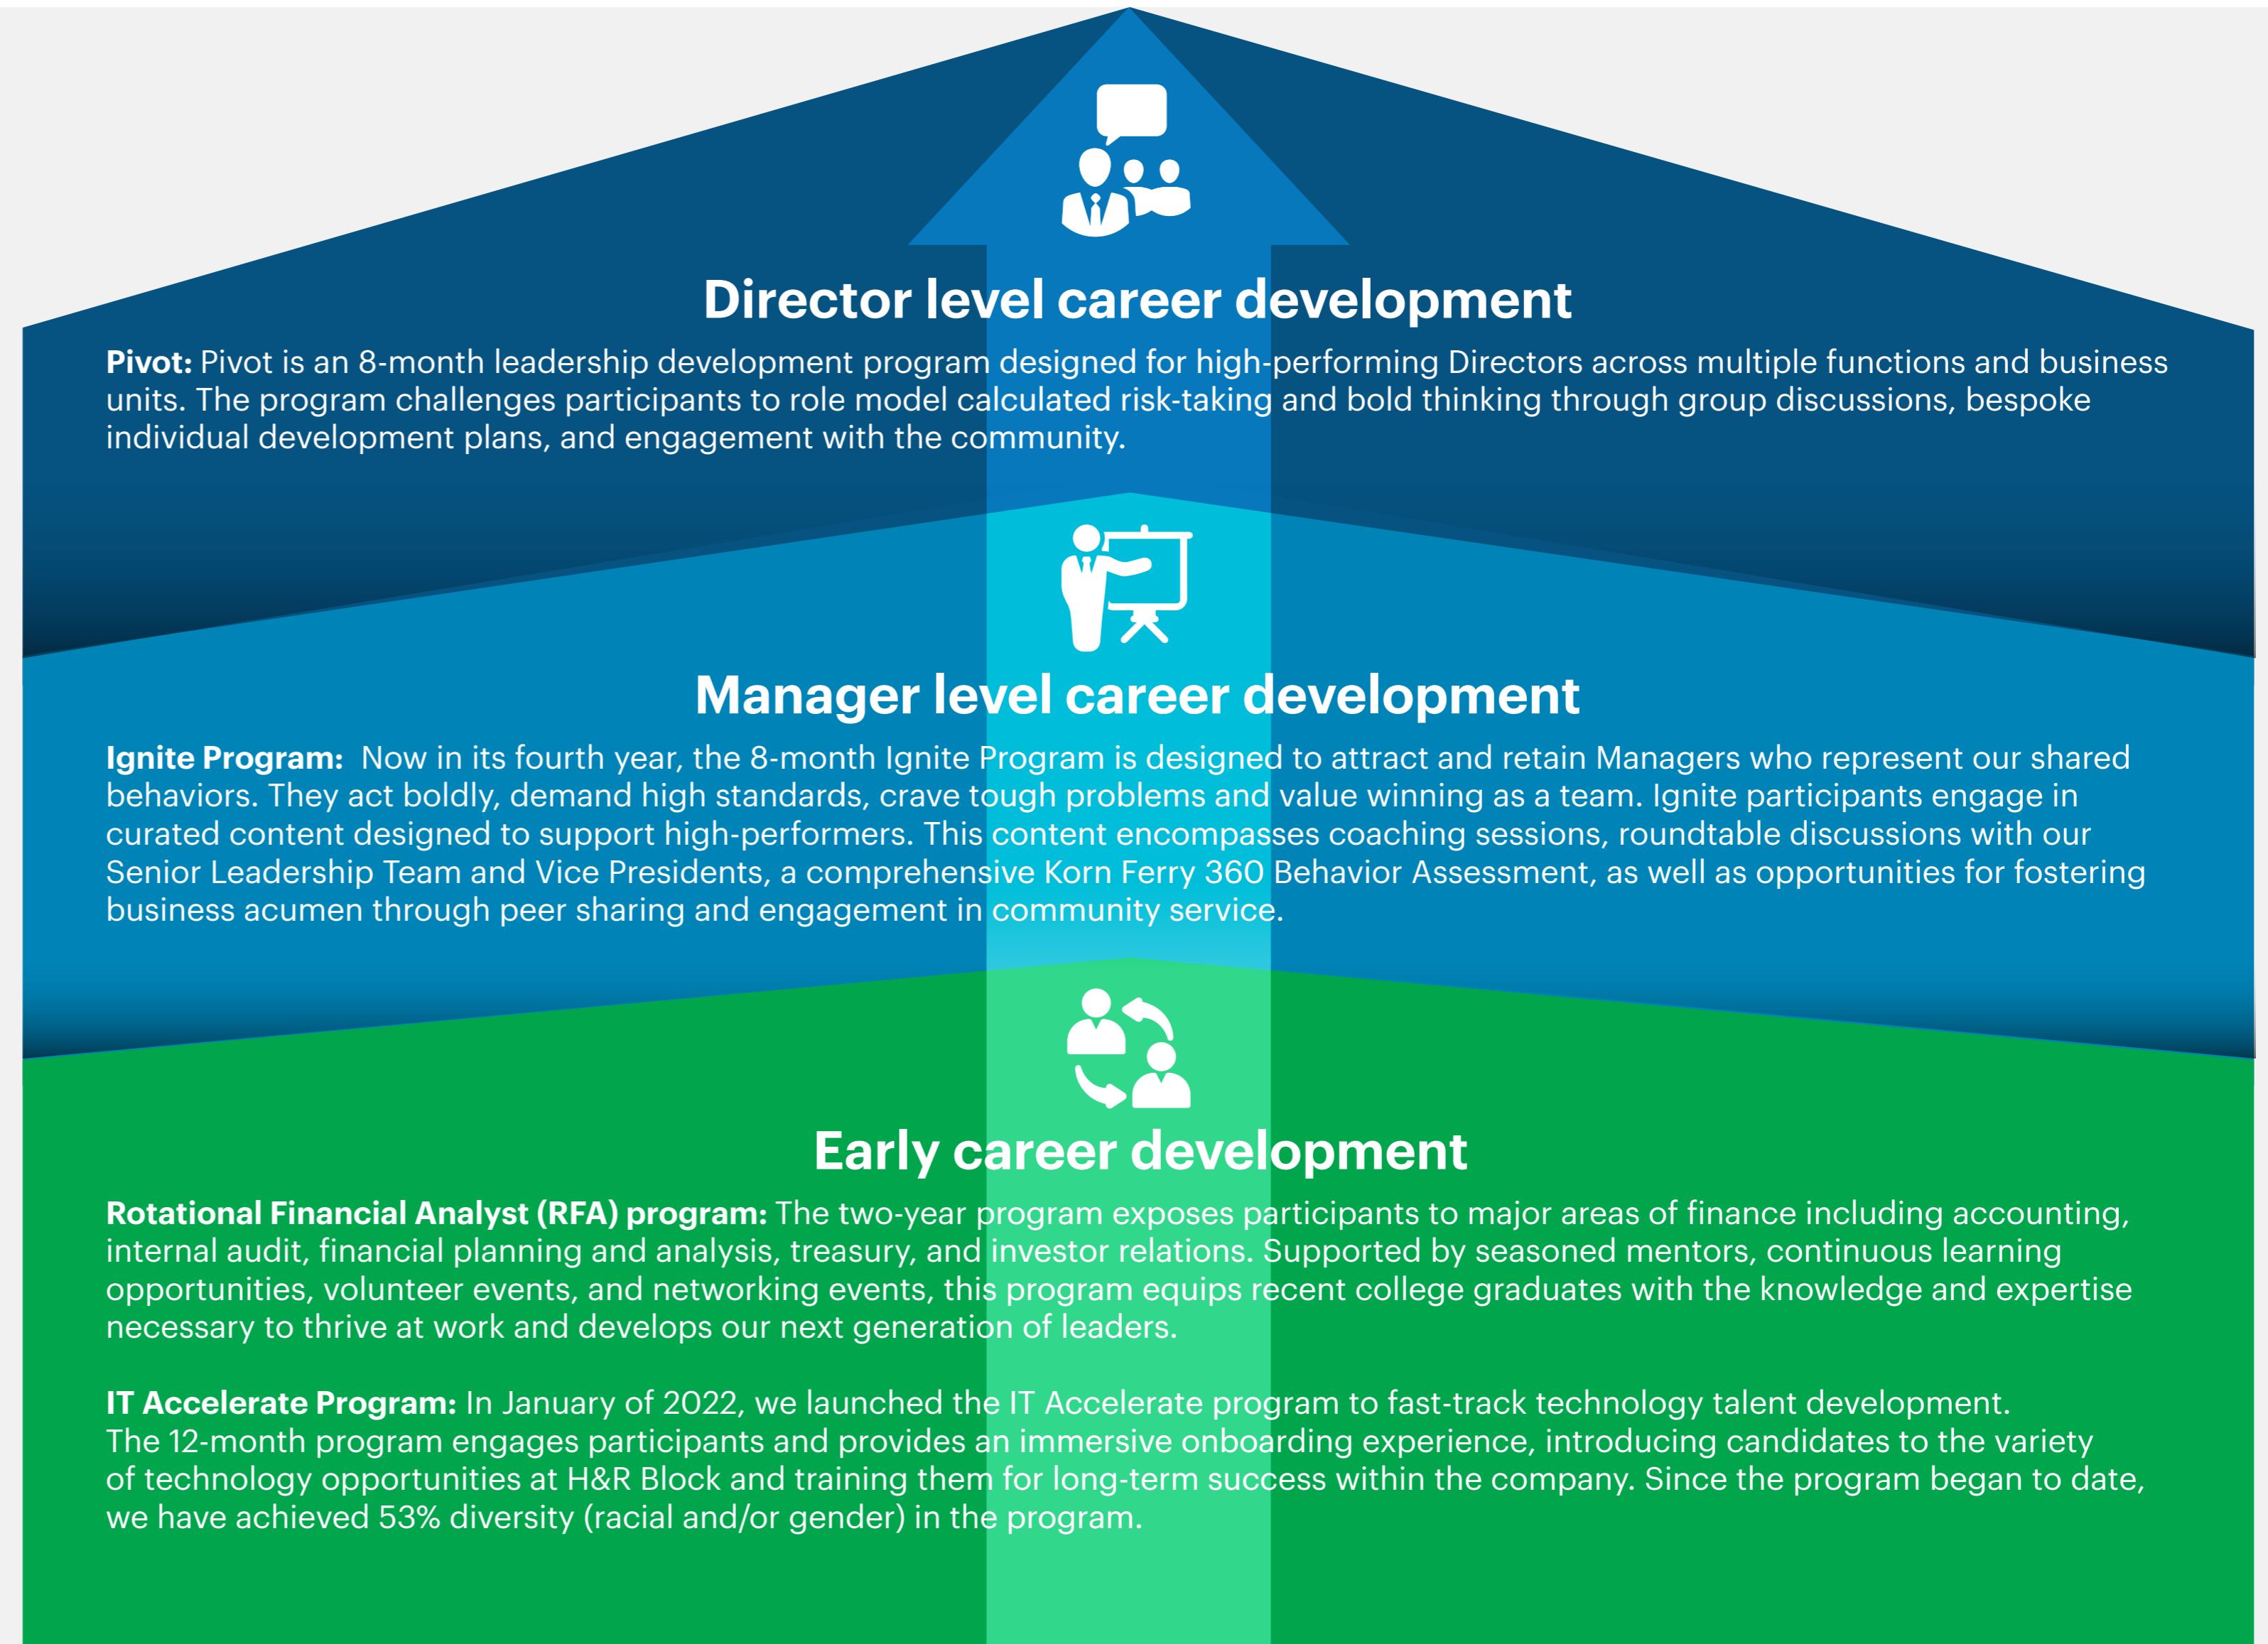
Director level career development

**Pivot:** Pivot is an 8-month leadership development program designed for high-performing Directors across multiple functions and business units. The program challenges participants to role model calculated risk-taking and bold thinking through group discussions, bespoke individual development plans, and engagement with the community.

Manager level career development

**Ignite Program:** Now in its fourth year, the 8-month Ignite Program is designed to attract and retain Managers who represent our shared behaviors. They act boldly, demand high standards, crave tough problems and value winning as a team. Ignite participants engage in curated content designed to support high-performers. This content encompasses coaching sessions, roundtable discussions with our Senior Leadership Team and Vice Presidents, a comprehensive Korn Ferry 360 Behavior Assessment, as well as opportunities for fostering business acumen through peer sharing and engagement in community service.

Early career development

**Rotational Financial Analyst (RFA) program:** The two-year program exposes participants to major areas of finance including accounting, internal audit, financial planning and analysis, treasury, and investor relations. Supported by seasoned mentors, continuous learning opportunities, volunteer events, and networking events, this program equips recent college graduates with the knowledge and expertise necessary to thrive at work and develops our next generation of leaders.

**IT Accelerate Program:** In January of 2022, we launched the IT Accelerate program to fast-track technology talent development. The 12-month program engages participants and provides an immersive onboarding experience, introducing candidates to the variety of technology opportunities at H&R Block and training them for long-term success within the company. Since the program began to date, we have achieved 53% diversity (racial and/or gender) in the program.